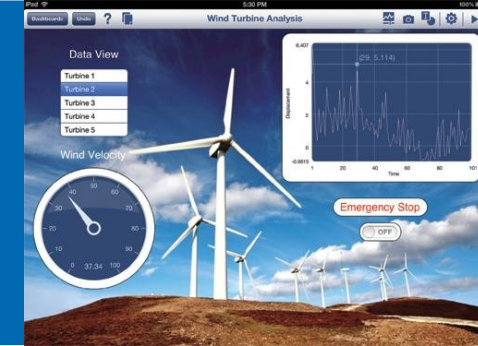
iPad 5:30 PM 100%

Dashboards Undo ?

Wind Turbine Analysis

Data View

Turbine 1
Turbine 2
Turbine 3
Turbine 4
Turbine 5

Wind Velocity

0 10 20 30 40 50 60 70 80 90 100

37.34

6.407
(29, 5.114)
4
2
0
-0.6815
Displacement
1 20 40 60 80 101
Time

Emergency Stop

OFF